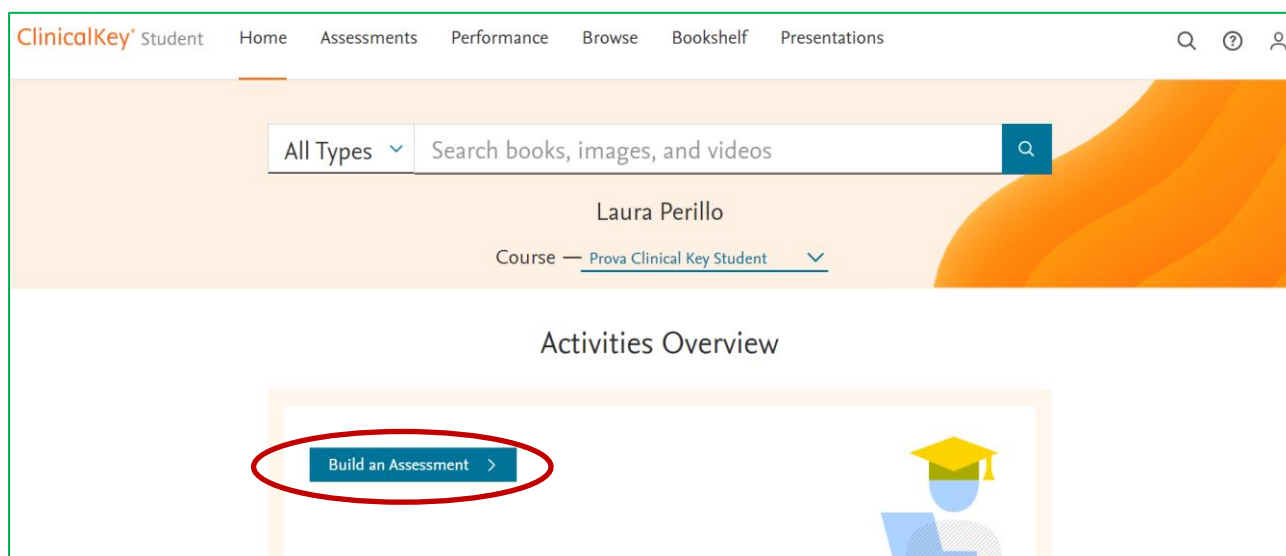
ClinicalKey® Student Home Assessments Performance Browse Bookshelf Presentations

All Types

Search books, images, and videos

Laura Perillo

Course — Prova Clinical Key Student

Activities Overview

Build an Assessment >